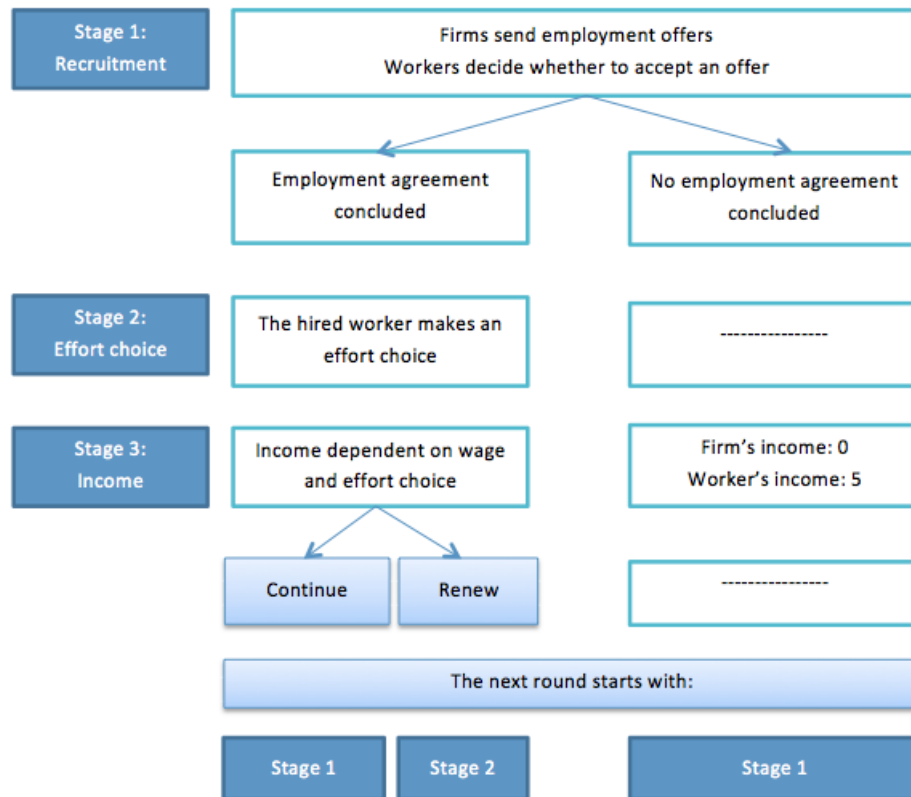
Stage 1: Recruitment

Firms send employment offers
Workers decide whether to accept an offer

Employment agreement concluded

No employment agreement concluded

Stage 2: Effort choice

The hired worker makes an effort choice

----------------

Stage 3: Income

Income dependent on wage and effort choice

Firm's income: 0
Worker's income: 5

Continue

Renew

----------------

The next round starts with:

Stage 1

Stage 2

Stage 1